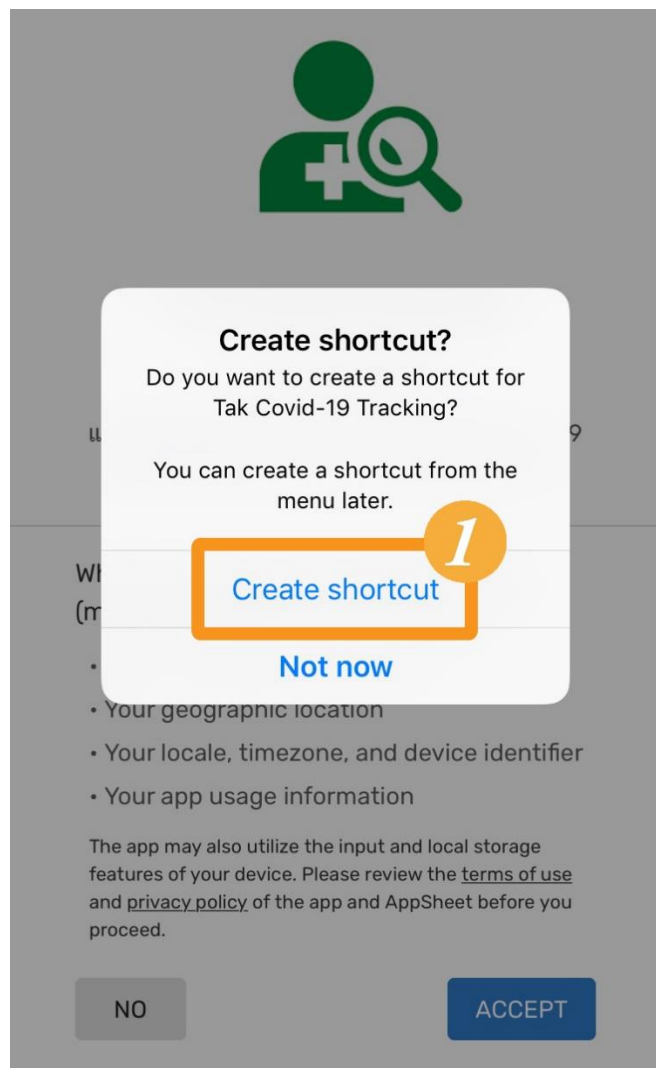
Create shortcut?

Do you want to create a shortcut for Tak Covid-19 Tracking?

You can create a shortcut from the menu later.

1

Create shortcut

Not now

แ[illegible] 9

Wh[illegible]
(m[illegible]

• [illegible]
• Your geographic location
• Your locale, timezone, and device identifier
• Your app usage information

The app may also utilize the input and local storage features of your device. Please review the terms of use and privacy policy of the app and AppSheet before you proceed.

NO

ACCEPT